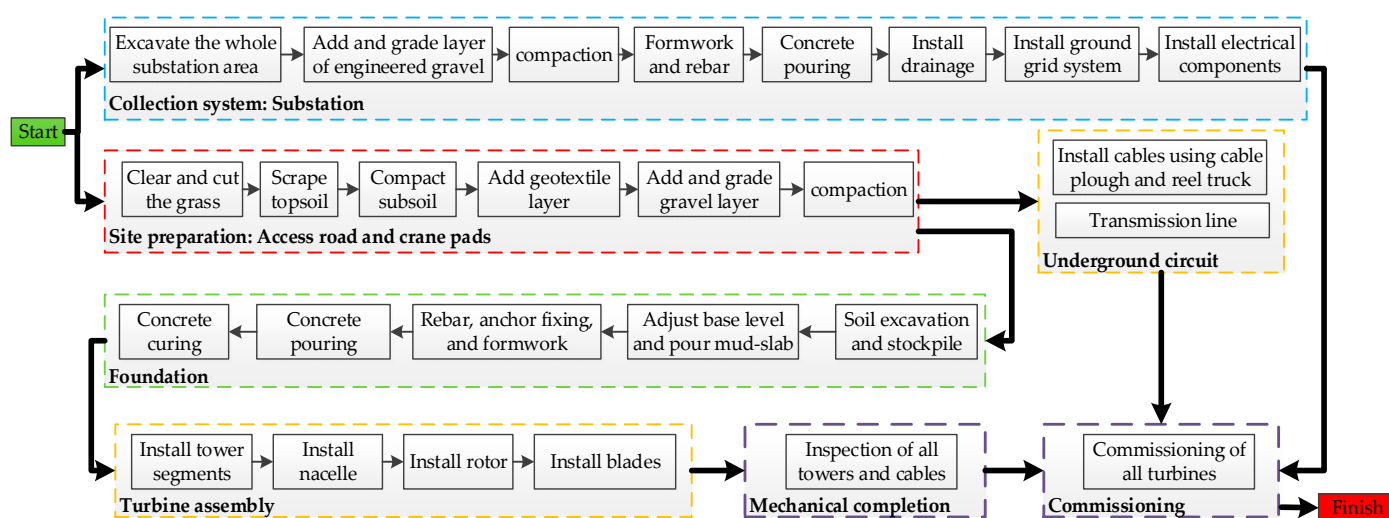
Start

Excavate the whole substation area
Add and grade layer of engineered gravel
compaction
Formwork and rebar
Concrete pouring
Install drainage
Install ground grid system
Install electrical components
Collection system: Substation

Clear and cut the grass
Scrape topsoil
Compact subsoil
Add geotextile layer
Add and grade gravel layer
compaction
Site preparation: Access road and crane pads

Install cables using cable plough and reel truck
Transmission line
Underground circuit

Soil excavation and stockpile
Adjust base level and pour mud-slab
Rebar, anchor fixing, and formwork
Concrete pouring
Concrete curing
Foundation

Install tower segments
Install nacelle
Install rotor
Install blades
Turbine assembly

Inspection of all towers and cables
Mechanical completion

Commissioning of all turbines
Commissioning

Finish